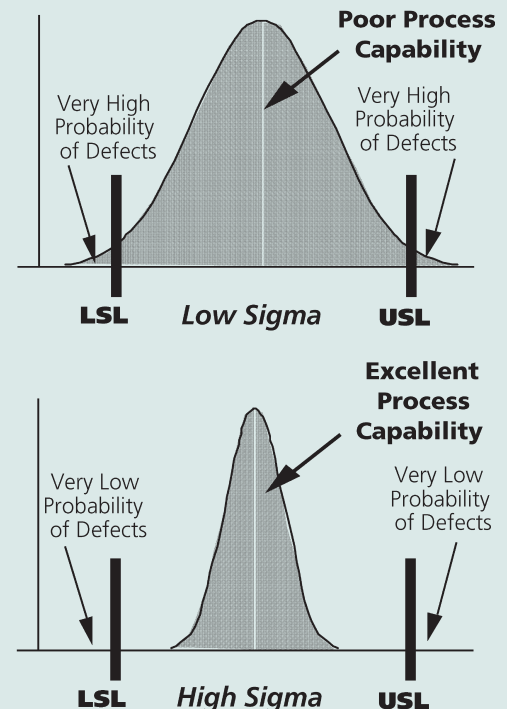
Poor Process Capability

Very High Probability of Defects

Very High Probability of Defects

LSL

Low Sigma

USL

Excellent Process Capability

Very Low Probability of Defects

Very Low Probability of Defects

LSL

High Sigma

USL